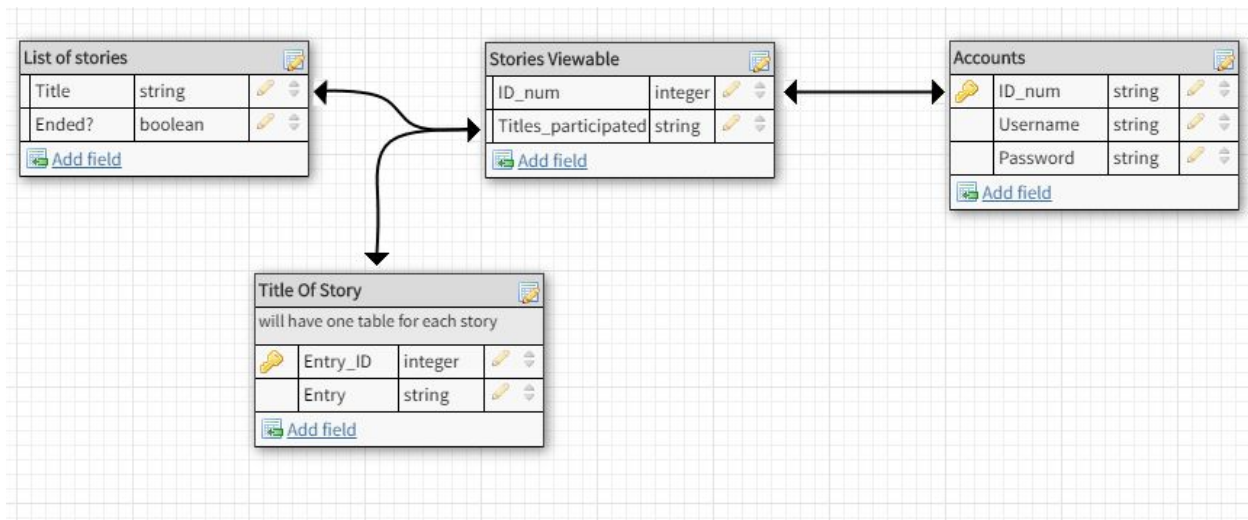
List of stories

| Title | string |
|---|---|
| Ended? | boolean |

Add field

Stories Viewable

| ID_num | integer |
|---|---|
| Titles_participated | string |

Add field

Accounts

| ID_num | string |
|---|---|
| Username | string |
| Password | string |

Add field

Title Of Story
will have one table for each story

| Entry_ID | integer |
|---|---|
| Entry | string |

Add field